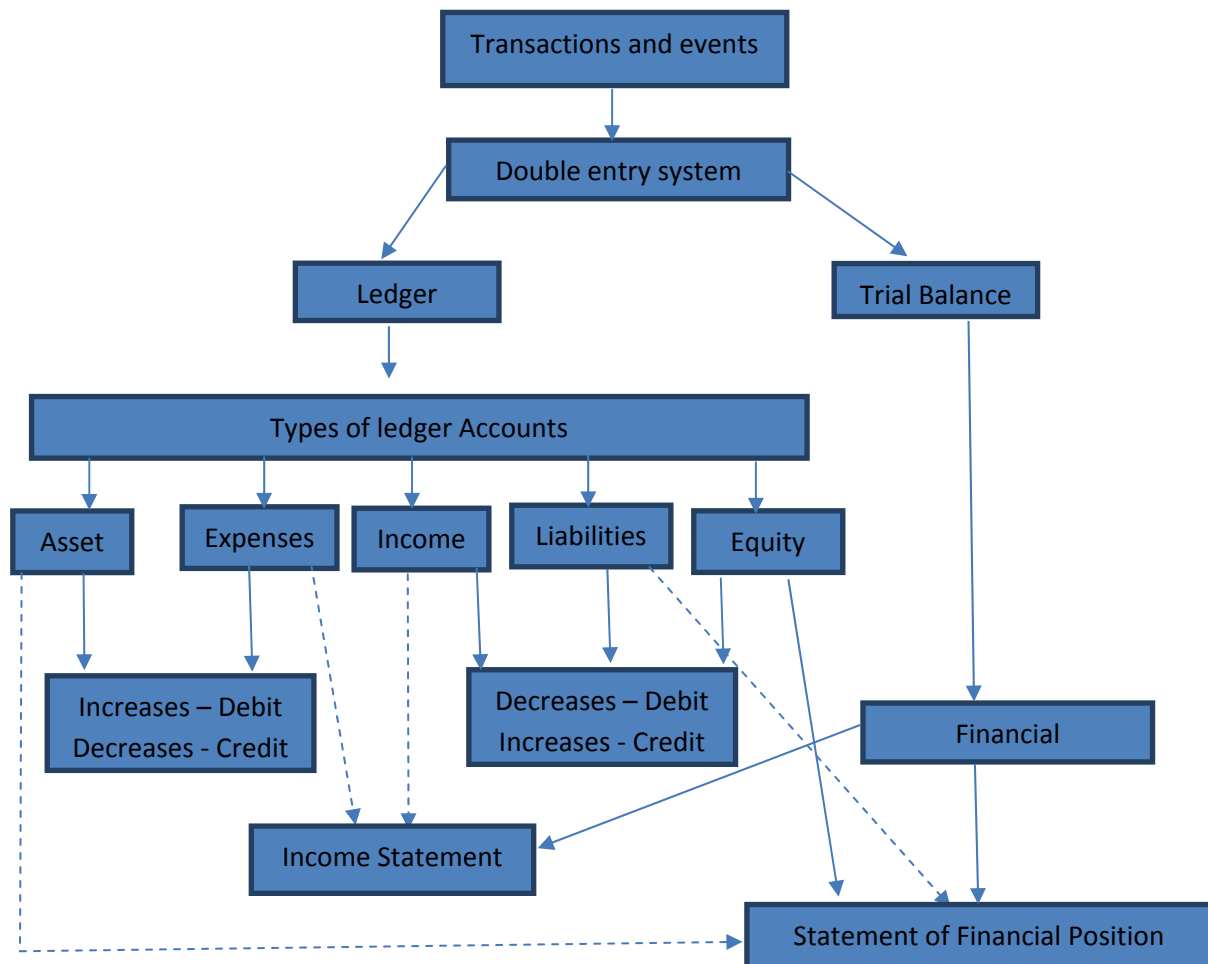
Transactions and events

Double entry system

Ledger

Trial Balance

Types of ledger Accounts

Asset

Expenses

Income

Liabilities

Equity

Increases – Debit
Decreases - Credit

Decreases – Debit
Increases - Credit

Financial

Income Statement

Statement of Financial Position